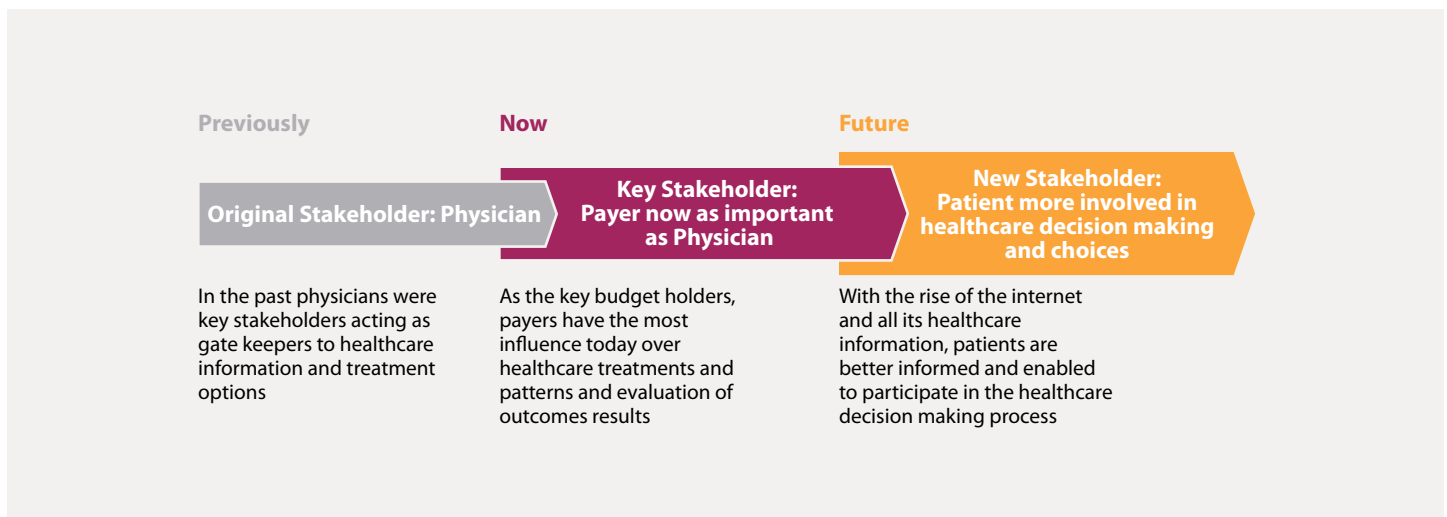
Previously

Original Stakeholder: Physician

In the past physicians were key stakeholders acting as gate keepers to healthcare information and treatment options

Now

Key Stakeholder: Payer now as important as Physician

As the key budget holders, payers have the most influence today over healthcare treatments and patterns and evaluation of outcomes results

Future

New Stakeholder: Patient more involved in healthcare decision making and choices

With the rise of the internet and all its healthcare information, patients are better informed and enabled to participate in the healthcare decision making process